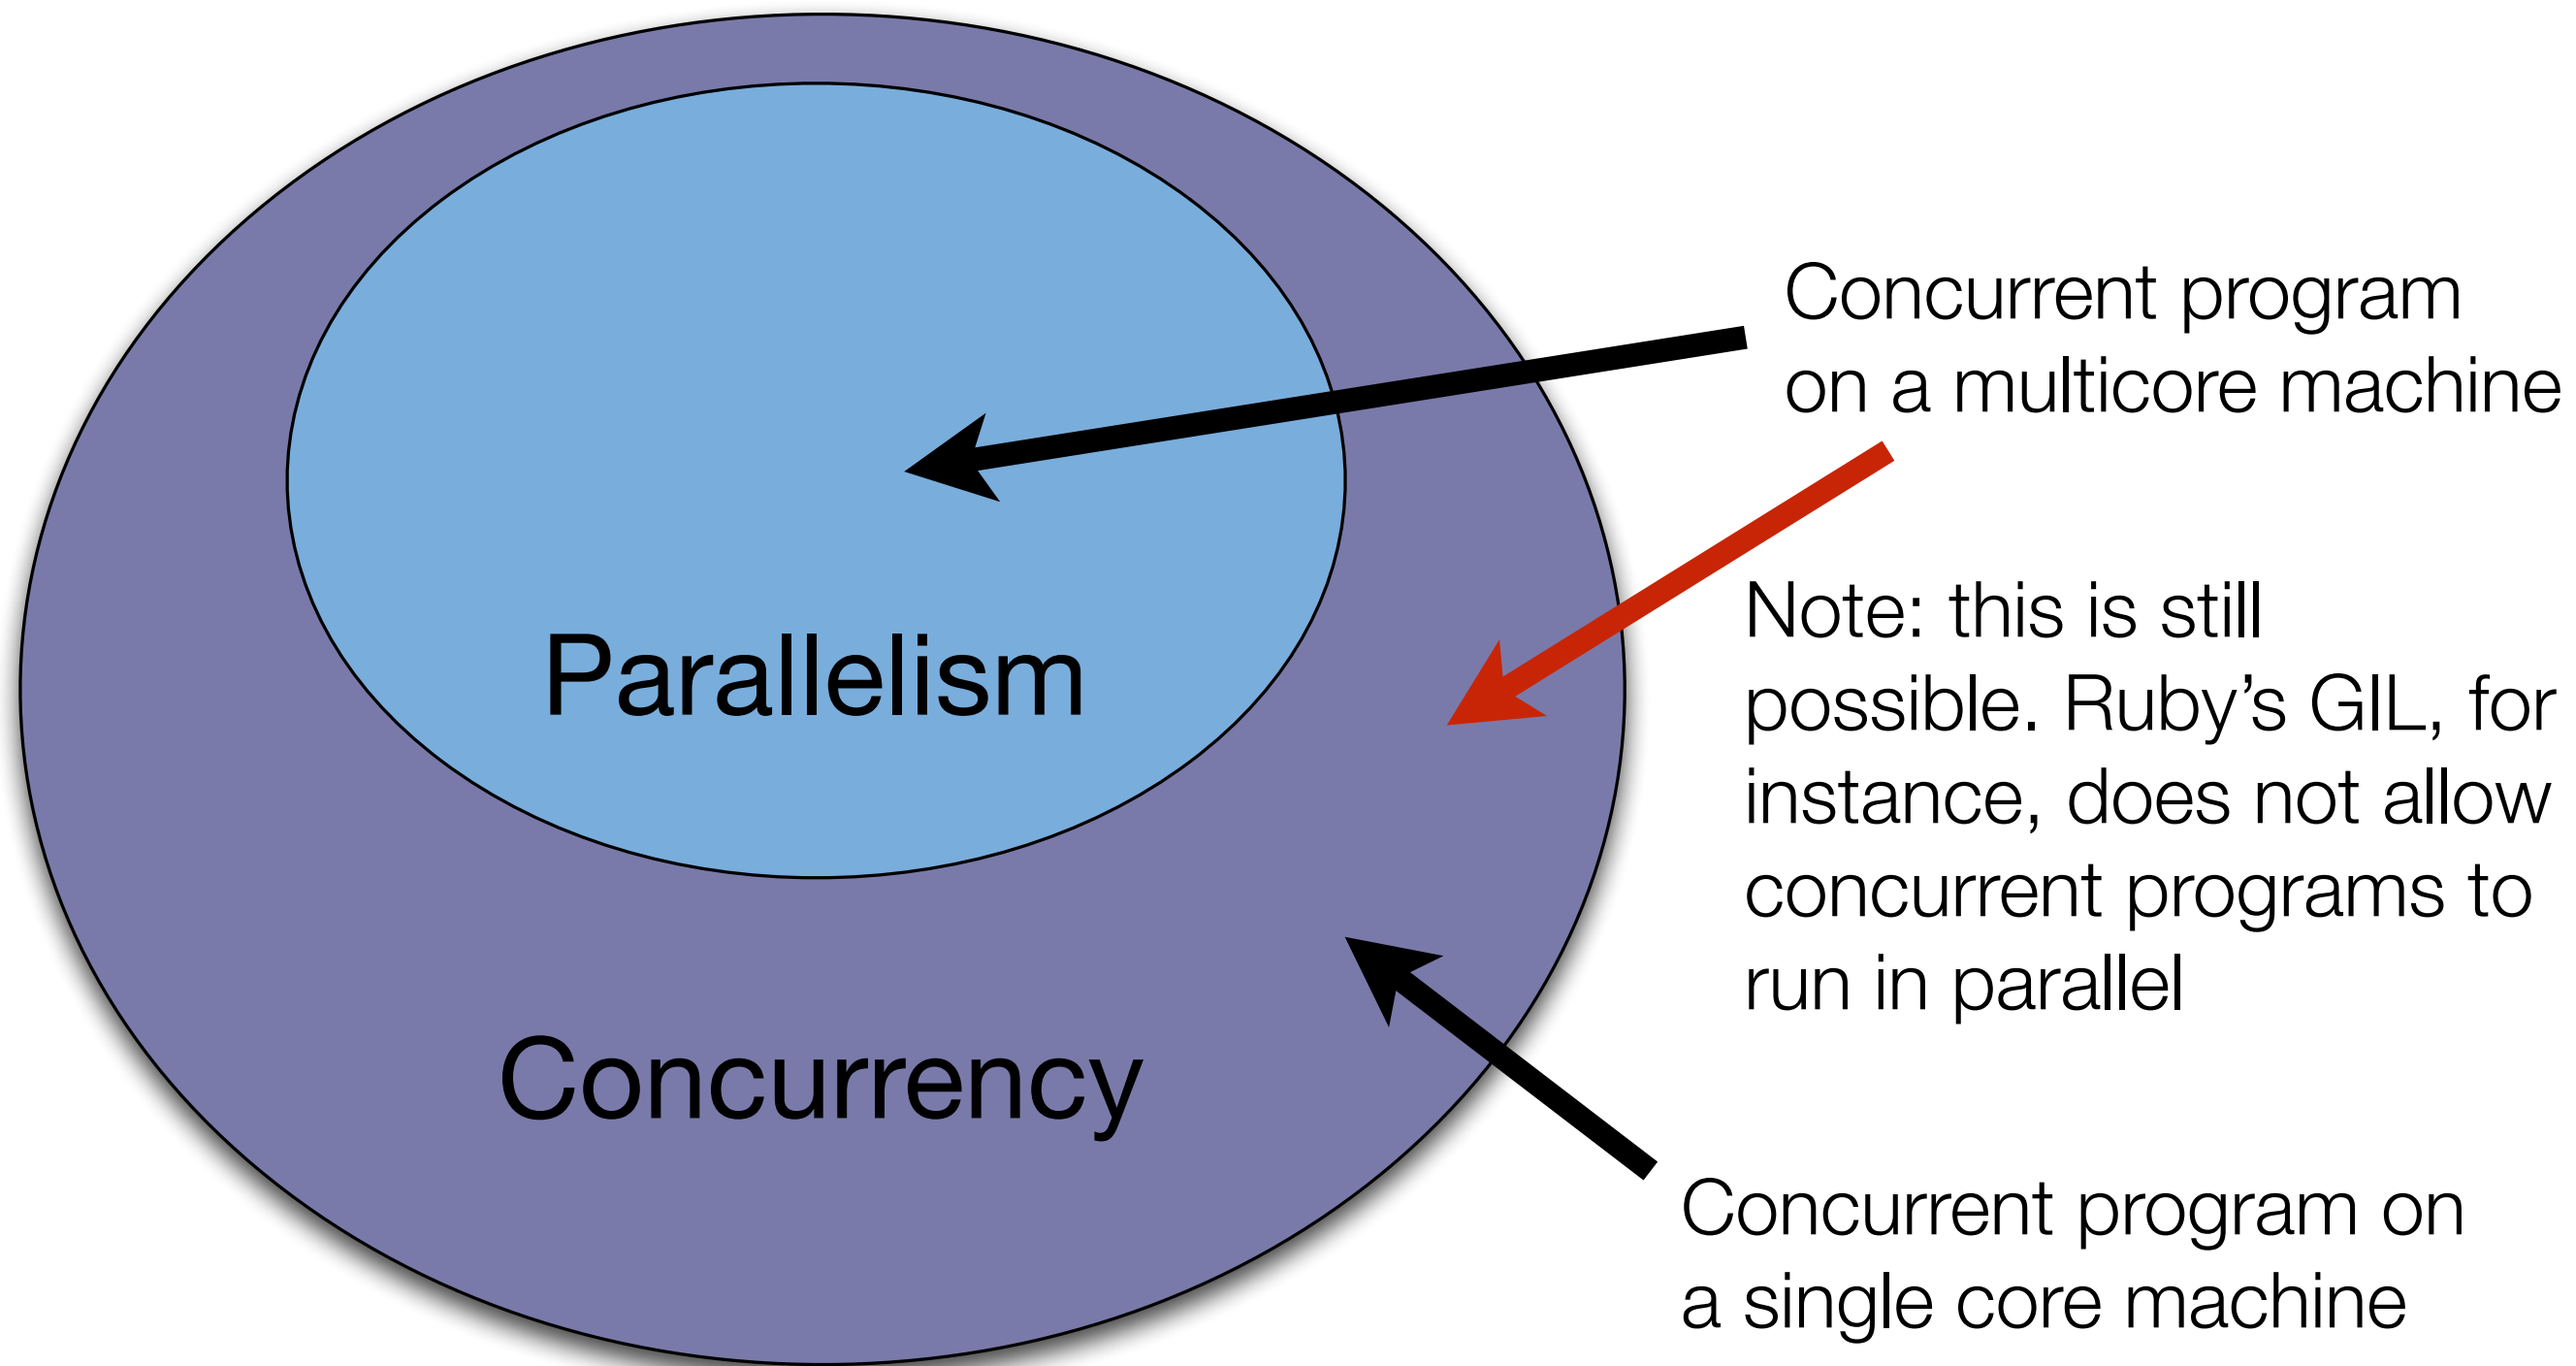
Parallelism

Concurrency

Concurrent program on a multicore machine

Note: this is still possible. Ruby's GIL, for instance, does not allow concurrent programs to run in parallel

Concurrent program on a single core machine